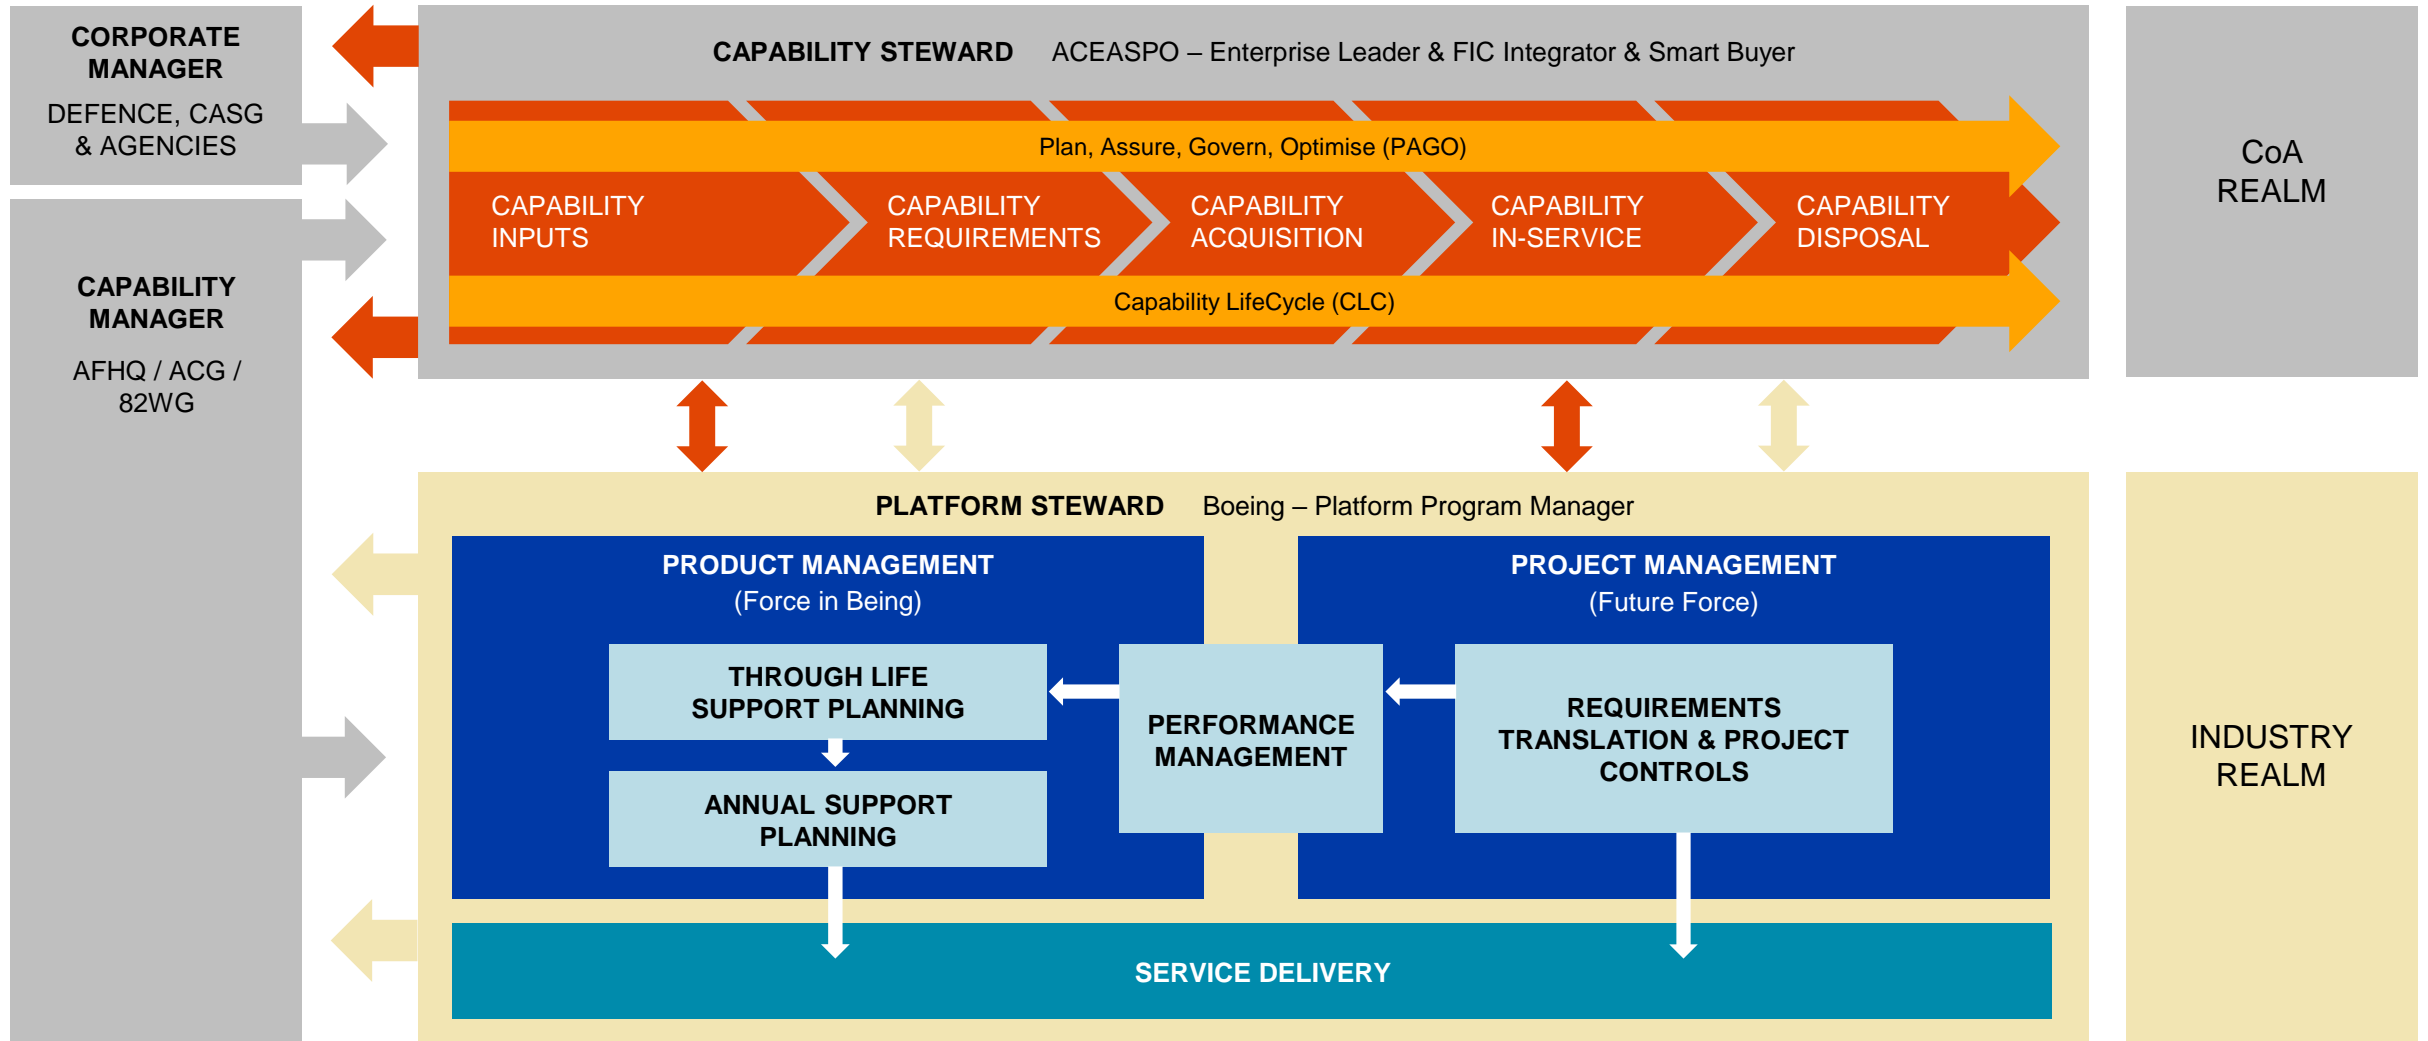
CORPORATE MANAGER

DEFENCE, CASG & AGENCIES

CAPABILITY MANAGER

AFHQ / ACG / 82WG

CAPABILITY STEWARD ACEASPO – Enterprise Leader & FIC Integrator & Smart Buyer

Plan, Assure, Govern, Optimise (PAGO)

CAPABILITY INPUTS

CAPABILITY REQUIREMENTS

CAPABILITY ACQUISITION

CAPABILITY IN-SERVICE

CAPABILITY DISPOSAL

Capability LifeCycle (CLC)

CoA REALM

PLATFORM STEWARD Boeing – Platform Program Manager

PRODUCT MANAGEMENT
(Force in Being)

PROJECT MANAGEMENT
(Future Force)

THROUGH LIFE SUPPORT PLANNING

ANNUAL SUPPORT PLANNING

PERFORMANCE MANAGEMENT

REQUIREMENTS TRANSLATION & PROJECT CONTROLS

SERVICE DELIVERY

INDUSTRY REALM